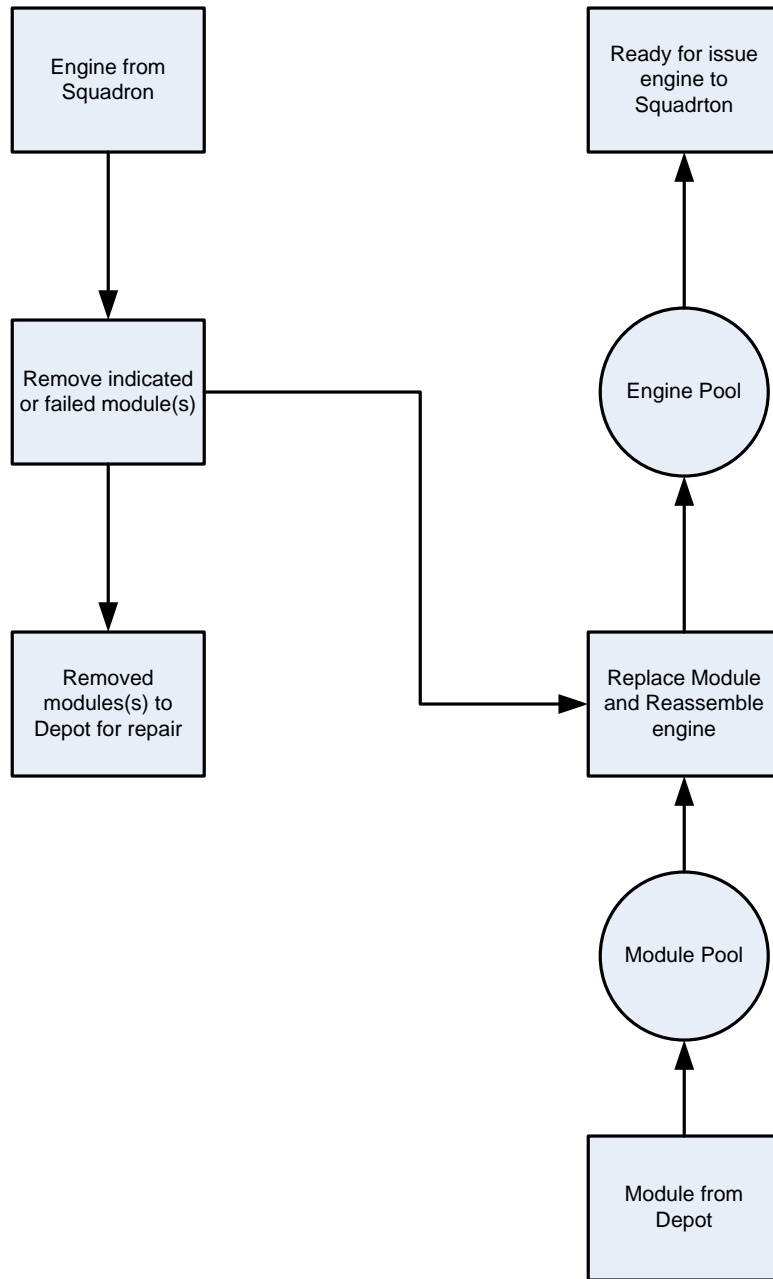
Engine from Squadron

Remove indicated or failed module(s)

Removed modules(s) to Depot for repair

Ready for issue engine to Squadrton

Engine Pool

Replace Module and Reassemble engine

Module Pool

Module from Depot